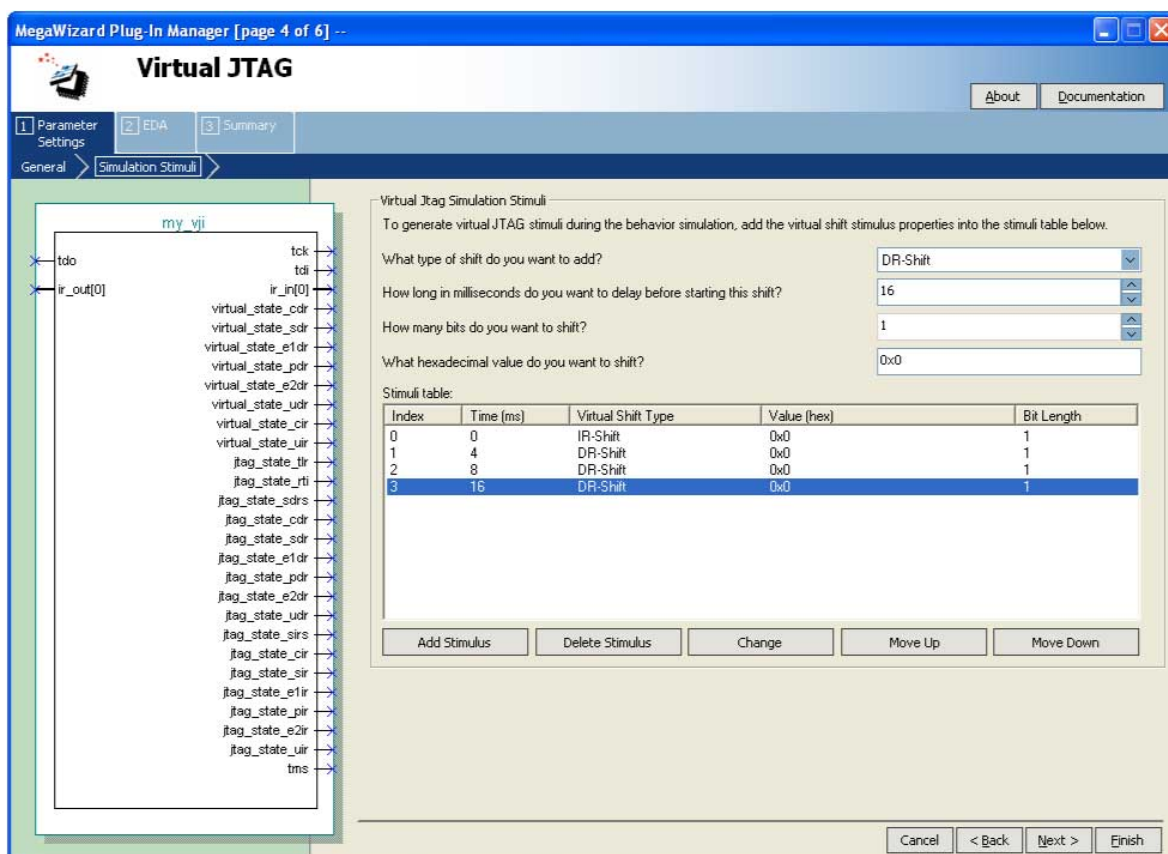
MegaWizard Plug-In Manager [page 4 of 6] --

Virtual JTAG

About Documentation

1 Parameter Settings
2 EDA
3 Summary

General
Simulation Stimuli

my_vji

tdo
ir_out[0]

tck
tdi
ir_in[0]
virtual_state_cdr
virtual_state_sdr
virtual_state_e1dr
virtual_state_pdr
virtual_state_e2dr
virtual_state_udr
virtual_state_cir
virtual_state_uir
jtag_state_tlr
jtag_state_rti
jtag_state_sdrs
jtag_state_cdr
jtag_state_sdr
jtag_state_e1dr
jtag_state_pdr
jtag_state_e2dr
jtag_state_udr
jtag_state_sirs
jtag_state_cir
jtag_state_sir
jtag_state_e1ir
jtag_state_pir
jtag_state_e2ir
jtag_state_uir
tms

Virtual Jtag Simulation Stimuli

To generate virtual JTAG stimuli during the behavior simulation, add the virtual shift stimulus properties into the stimuli table below.

What type of shift do you want to add?
DR-Shift

How long in milliseconds do you want to delay before starting this shift?
16

How many bits do you want to shift?
1

What hexadecimal value do you want to shift?
0x0

Stimuli table:

| Index | Time (ms) | Virtual Shift Type | Value (hex) | Bit Length |
|---|---|---|---|---|
| 0 | 0 | IR-Shift | 0x0 | 1 |
| 1 | 4 | DR-Shift | 0x0 | 1 |
| 2 | 8 | DR-Shift | 0x0 | 1 |
| 3 | 16 | DR-Shift | 0x0 | 1 |

Add Stimulus
Delete Stimulus
Change
Move Up
Move Down

Cancel
< Back
Next >
Finish